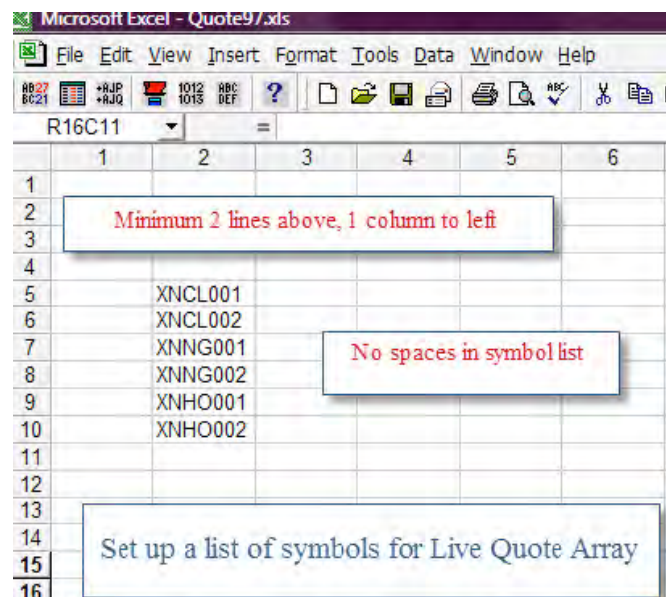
Microsoft Excel - Quote97.xls

File Edit View Insert Format Tools Data Window Help

R16C11 =

| | 1 | 2 | 3 | 4 | 5 | 6 |
|---|---|---|---|---|---|---|
| 1 | | | | | | |
| 2 | | | | | | |
| 3 | | | | | | |
| 4 | | | | | | |
| 5 | | XNCL001 | | | | |
| 6 | | XNCL002 | | | | |
| 7 | | XNNG001 | | | | |
| 8 | | XNNG002 | | | | |
| 9 | | XNHO001 | | | | |
| 10 | | XNHO002 | | | | |
| 11 | | | | | | |
| 12 | | | | | | |
| 13 | | | | | | |
| 14 | | | | | | |
| 15 | | | | | | |
| 16 | | | | | | |

Minimum 2 lines above, 1 column to left

No spaces in symbol list

Set up a list of symbols for Live Quote Array